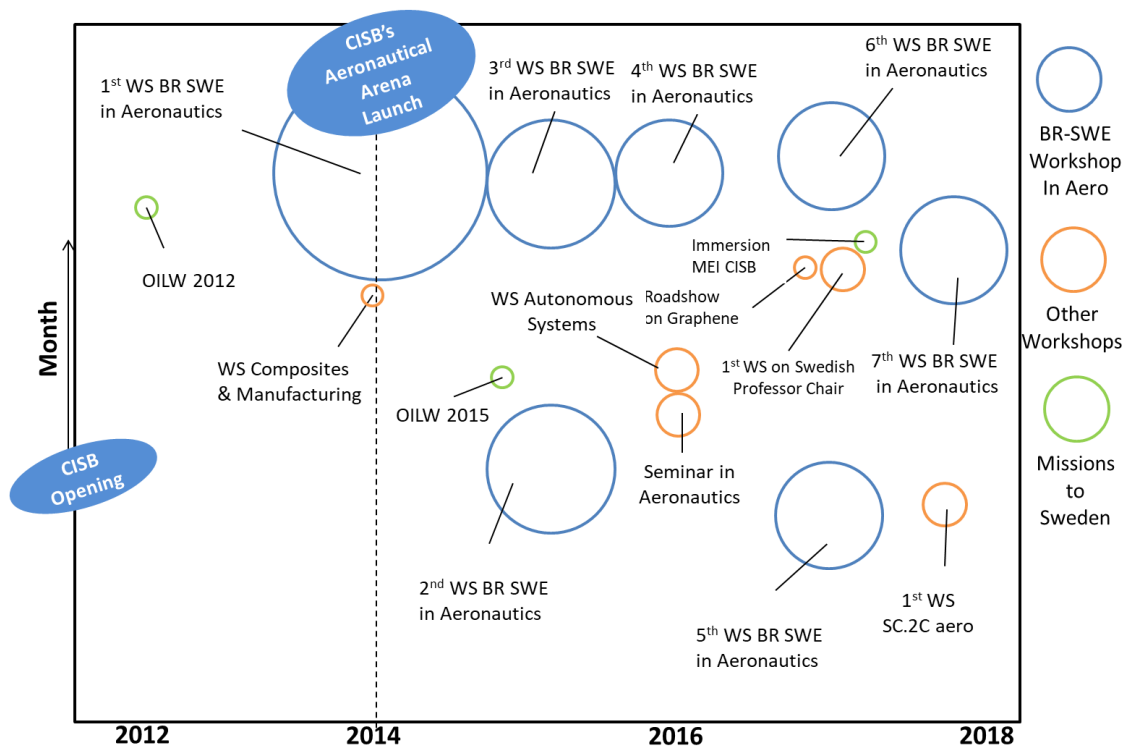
CISB's Aeronautical Arena Launch

1$^{st}$ WS BR SWE in Aeronautics

3$^{rd}$ WS BR SWE in Aeronautics

4$^{th}$ WS BR SWE in Aeronautics

6$^{th}$ WS BR SWE in Aeronautics

BR-SWE Workshop In Aero

OILW 2012

Immersion MEI CISB

Roadshow on Graphene

WS Autonomous Systems

Other Workshops

Month

WS Composites & Manufacturing

1$^{st}$ WS on Swedish Professor Chair

7$^{th}$ WS BR SWE in Aeronautics

OILW 2015

Missions to Sweden

CISB Opening

Seminar in Aeronautics

2$^{nd}$ WS BR SWE in Aeronautics

1$^{st}$ WS SC.2C aero

5$^{th}$ WS BR SWE in Aeronautics

2012

2014

2016

2018